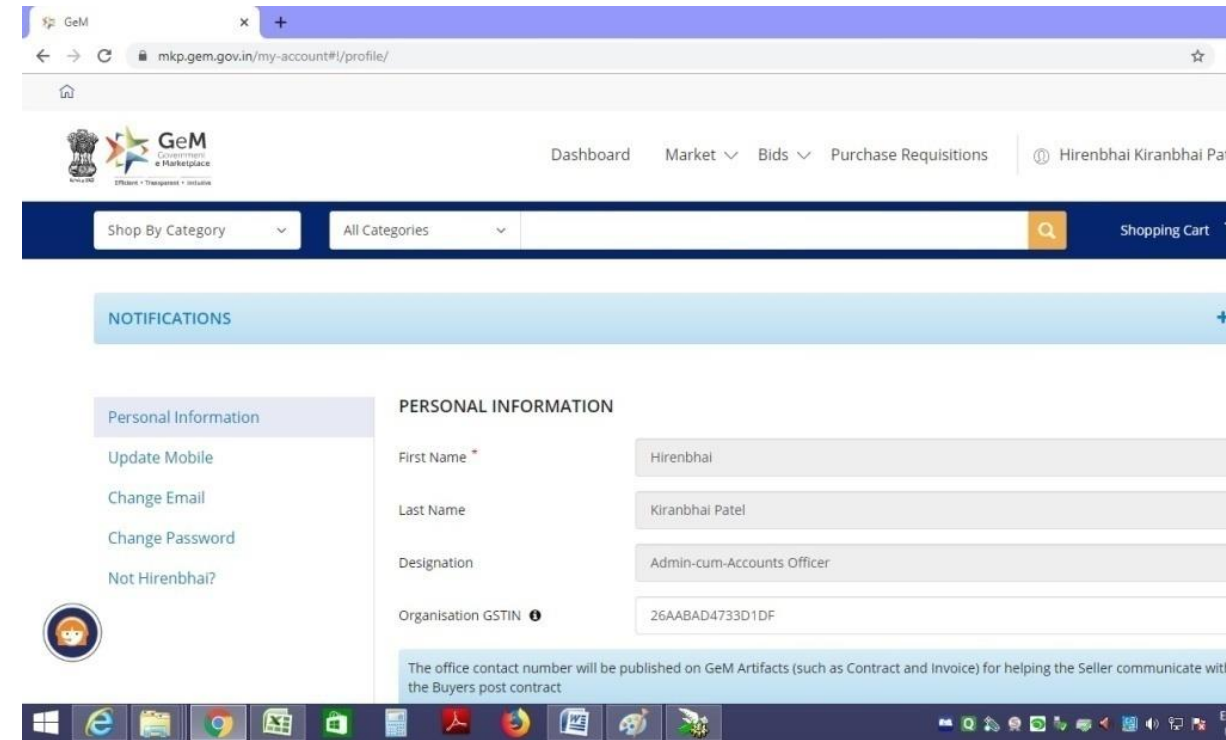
GeM
mkp.gem.gov.in/my-account#!/profile/

GeM
Government e Marketplace
Efficient • Transparent • Inclusive

Dashboard Market Bids Purchase Requisitions Hirenbhai Kiranbhai Pa

Shop By Category All Categories Shopping Cart

NOTIFICATIONS

Personal Information
Update Mobile
Change Email
Change Password
Not Hirenbhai?

PERSONAL INFORMATION

First Name * Hirenbhai

Last Name Kiranbhai Patel

Designation Admin-cum-Accounts Officer

Organisation GSTIN 26AABAD4733D1DF

The office contact number will be published on GeM Artifacts (such as Contract and Invoice) for helping the Seller communicate wit the Buyers post contract